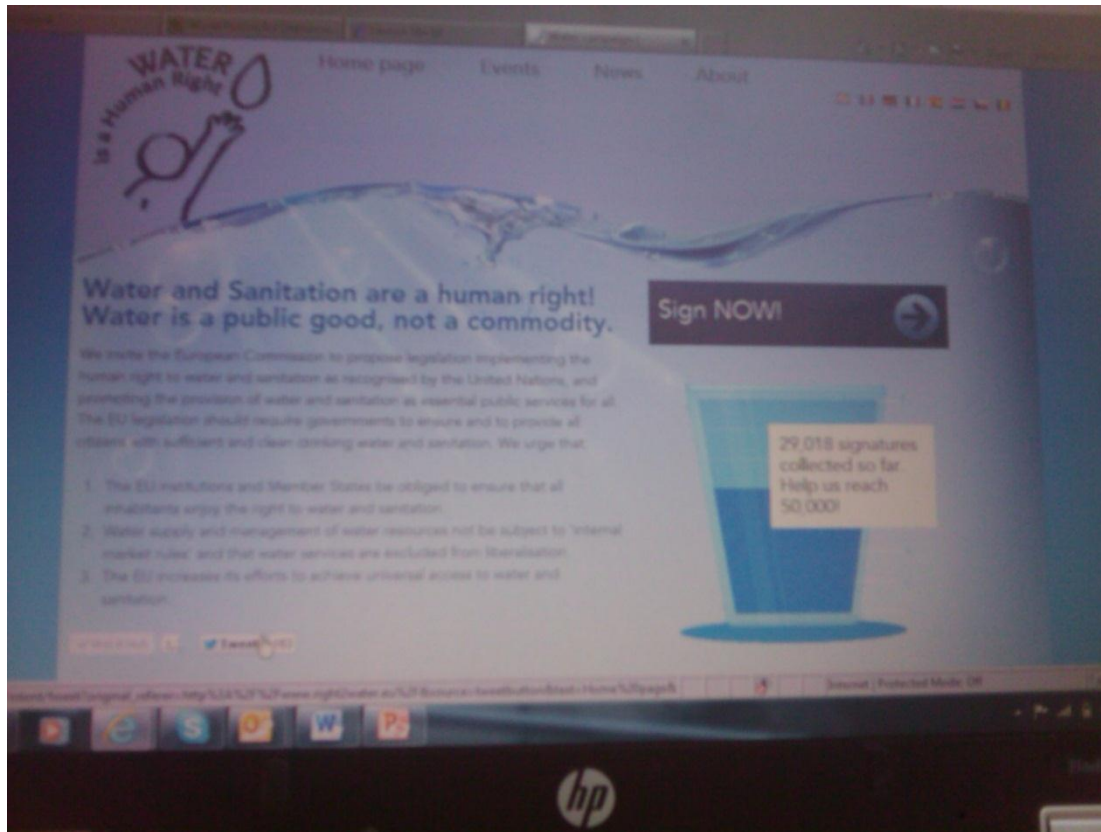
WATER is a Human Right

Home page Events News About

Water and Sanitation are a human right!
Water is a public good, not a commodity.

We invite the European Commission to propose legislation implementing the human right to water and sanitation as recognised by the United Nations, and promoting the provision of water and sanitation as essential public services for all. The EU legislation should require governments to ensure and to provide all citizens with sufficient and clean drinking water and sanitation. We urge that:

1. The EU institutions and Member States be obliged to ensure that all inhabitants enjoy the right to water and sanitation.
2. Water supply and management of water resources not be subject to 'internal market rules' and that water services are excluded from liberalisation.
3. The EU increases its efforts to achieve universal access to water and sanitation.

Sign NOW!

29,018 signatures collected so far. Help us reach 50,000!

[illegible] Tweet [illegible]

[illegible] Internet | Protected Mode: Off

hp